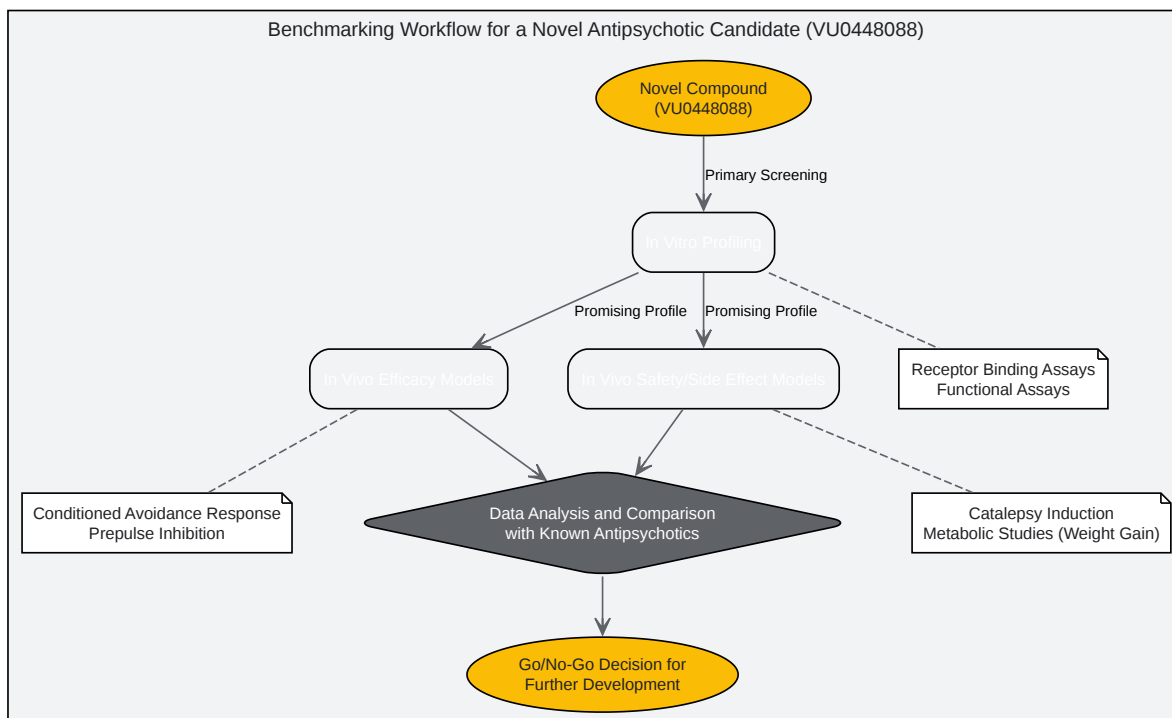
Benchmarking Workflow for a Novel Antipsychotic Candidate (VU0448088)

Novel Compound (VU0448088)

Primary Screening

In Vitro Profiling

Promising Profile

Promising Profile

In Vivo Efficacy Models

In Vivo Safety/Side Effect Models

Receptor Binding Assays
Functional Assays

Conditioned Avoidance Response
Prepulse Inhibition

Data Analysis and Comparison with Known Antipsychotics

Catalepsy Induction
Metabolic Studies (Weight Gain)

Go/No-Go Decision for Further Development